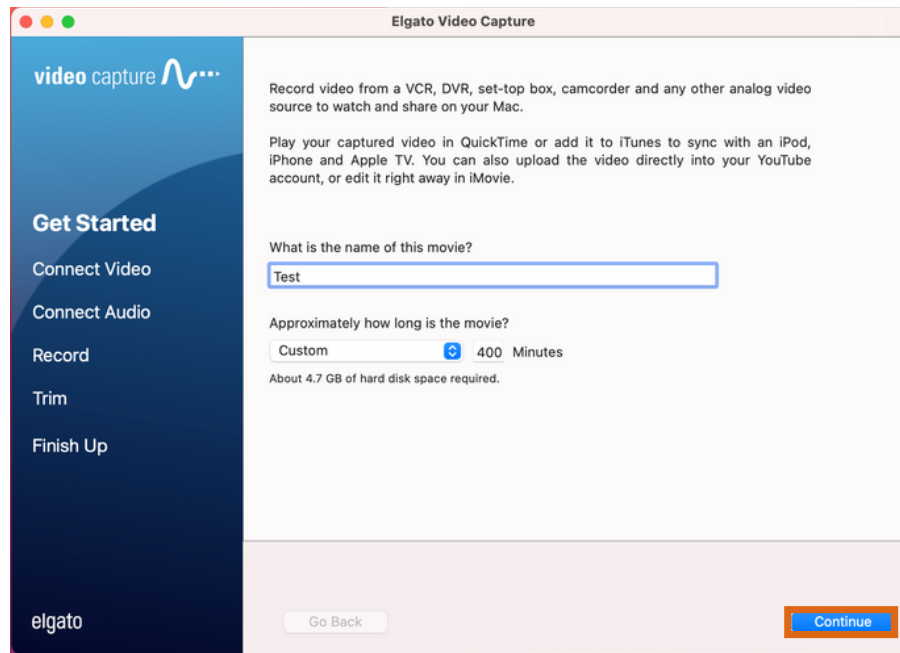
Elgato Video Capture

video capture

Get Started

Connect Video

Connect Audio

Record

Trim

Finish Up

elgato

Record video from a VCR, DVR, set-top box, camcorder and any other analog video source to watch and share on your Mac.

Play your captured video in QuickTime or add it to iTunes to sync with an iPod, iPhone and Apple TV. You can also upload the video directly into your YouTube account, or edit it right away in iMovie.

What is the name of this movie?

Test

Approximately how long is the movie?

Custom

400 Minutes

About 4.7 GB of hard disk space required.

Go Back

Continue